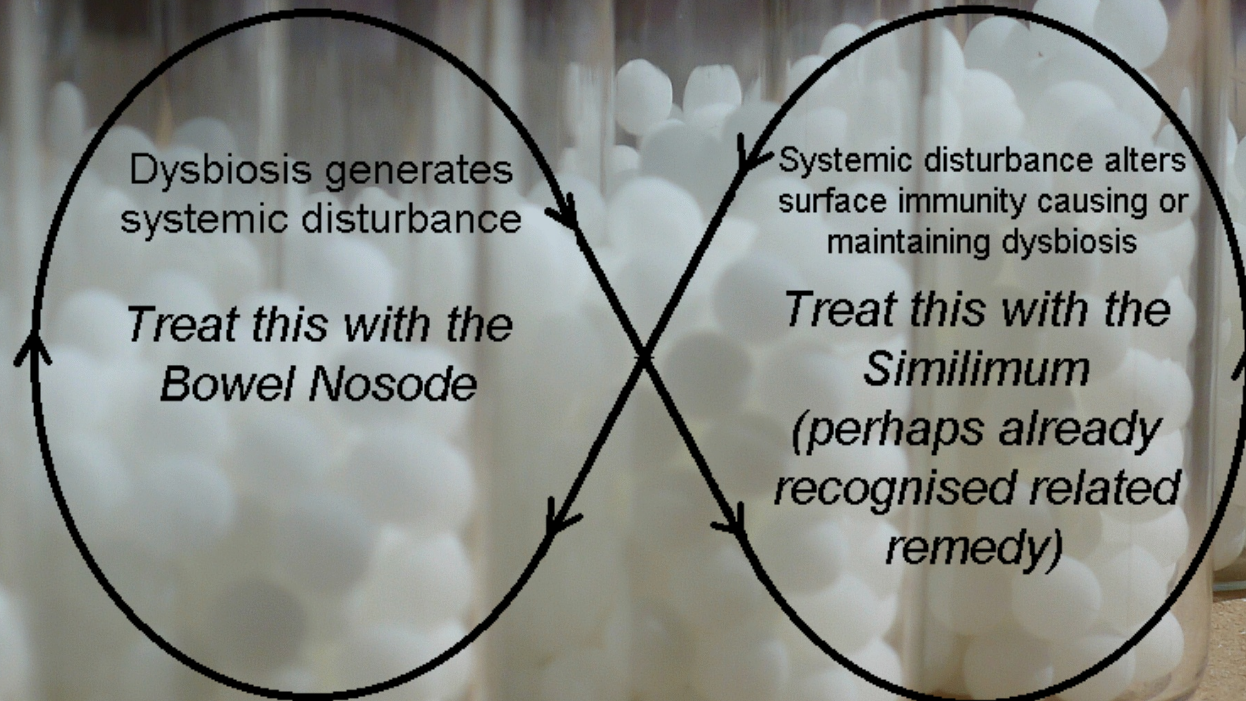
Dysbiosis generates systemic disturbance

Treat this with the Bowel Nosode

Systemic disturbance alters surface immunity causing or maintaining dysbiosis

Treat this with the Similimum (perhaps already recognised related remedy)